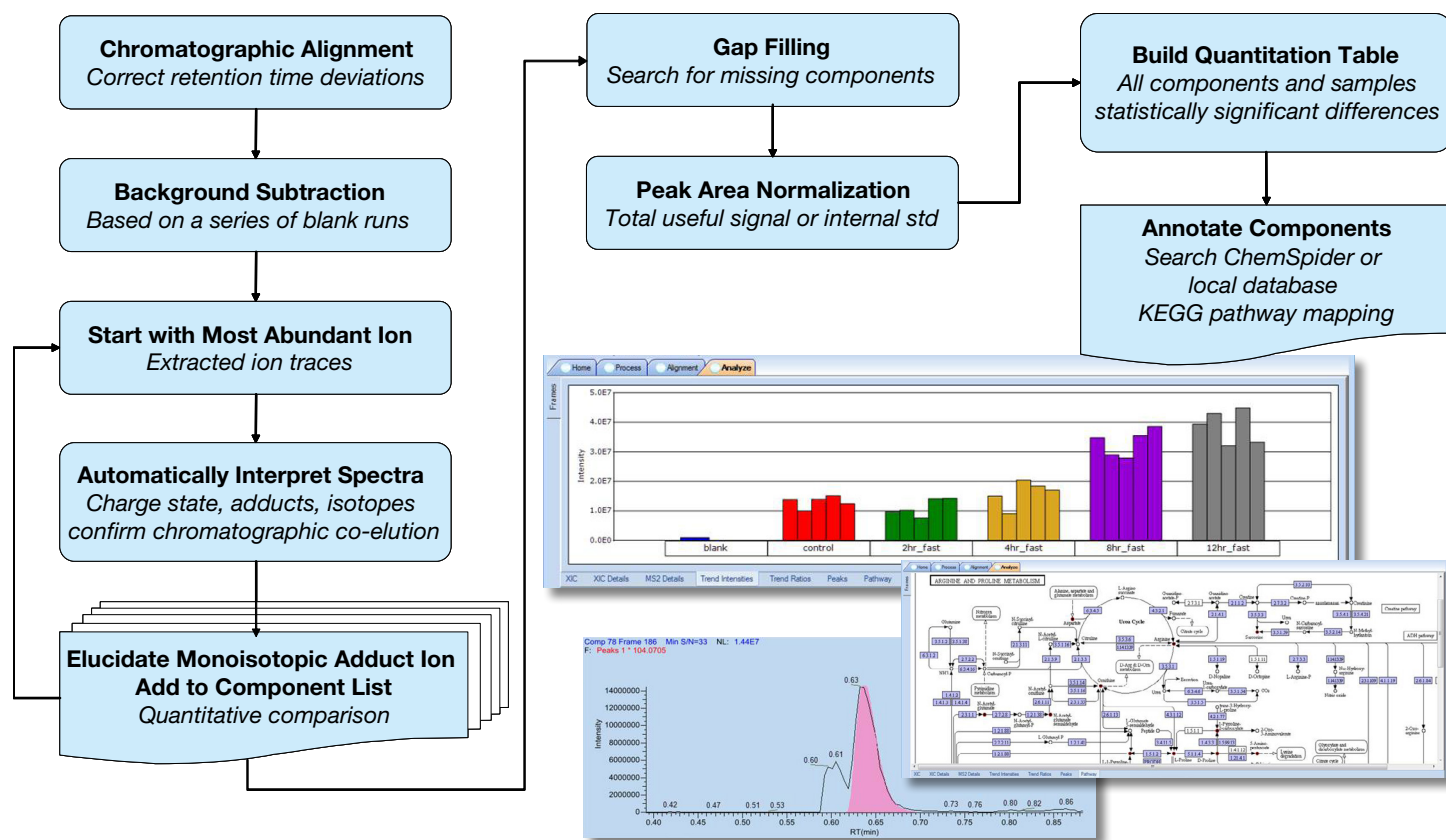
**Chromatographic Alignment**
*Correct retention time deviations*

**Background Subtraction**
*Based on a series of blank runs*

**Start with Most Abundant Ion**
*Extracted ion traces*

**Automatically Interpret Spectra**
*Charge state, adducts, isotopes confirm chromatographic co-elution*

**Elucidate Monoisotopic Adduct Ion**
**Add to Component List**
*Quantitative comparison*

**Gap Filling**
*Search for missing components*

**Peak Area Normalization**
*Total useful signal or internal std*

**Build Quantitation Table**
*All components and samples statistically significant differences*

**Annotate Components**
*Search ChemSpider or local database*
*KEGG pathway mapping*

Home Process Alignment Analyze

Frames

5.0E7
4.0E7
3.0E7
2.0E7
1.0E7
0.0E0
Intensity

| blank | control | 2hr_fast | 4hr_fast | 8hr_fast | 12hr_fast |
|---|---|---|---|---|---|

XIC XIC Details MS2 Details Trend Intensities Trend Ratios Peaks Pathway

Comp 78 Frame 186 Min S/N=33 NL: 1.44E7
F: Peaks 1 * 104.0705

14000000
12000000
10000000
8000000
6000000
4000000
2000000
0
Intensity

0.63 0.61 0.60 0.42 0.47 0.51 0.53 0.73 0.76 0.80 0.82 0.86

0.40 0.45 0.50 0.55 0.60 0.65 0.70 0.75 0.80 0.85
RT(min)

Home Process Alignment Analyze

ARGININE AND PROLINE METABOLISM

Urea Cycle

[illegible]

XIC XIC Details MS2 Details Trend Intensities Trend Ratios Peaks Pathway